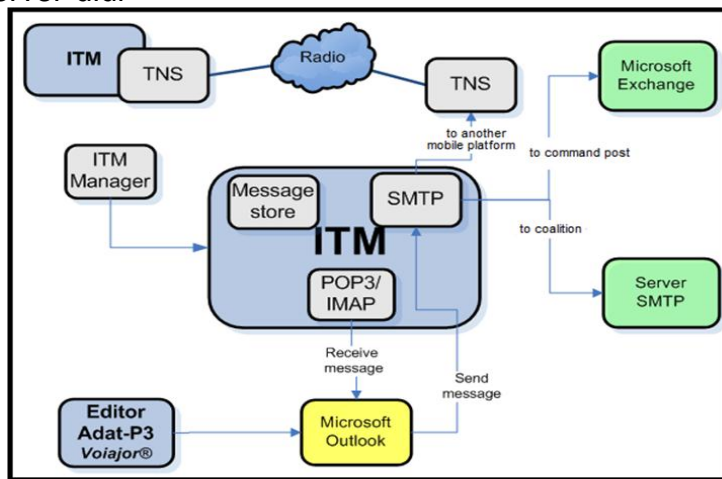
ITM
TNS
Radio
TNS
Microsoft Exchange
to another mobile platform
to command post
ITM Manager
Message store
SMTP
ITM
to coalition
POP3/ IMAP
Server SMTP
Receive message
Send message
Editor Adat-P3 Voiajor®
Microsoft Outlook